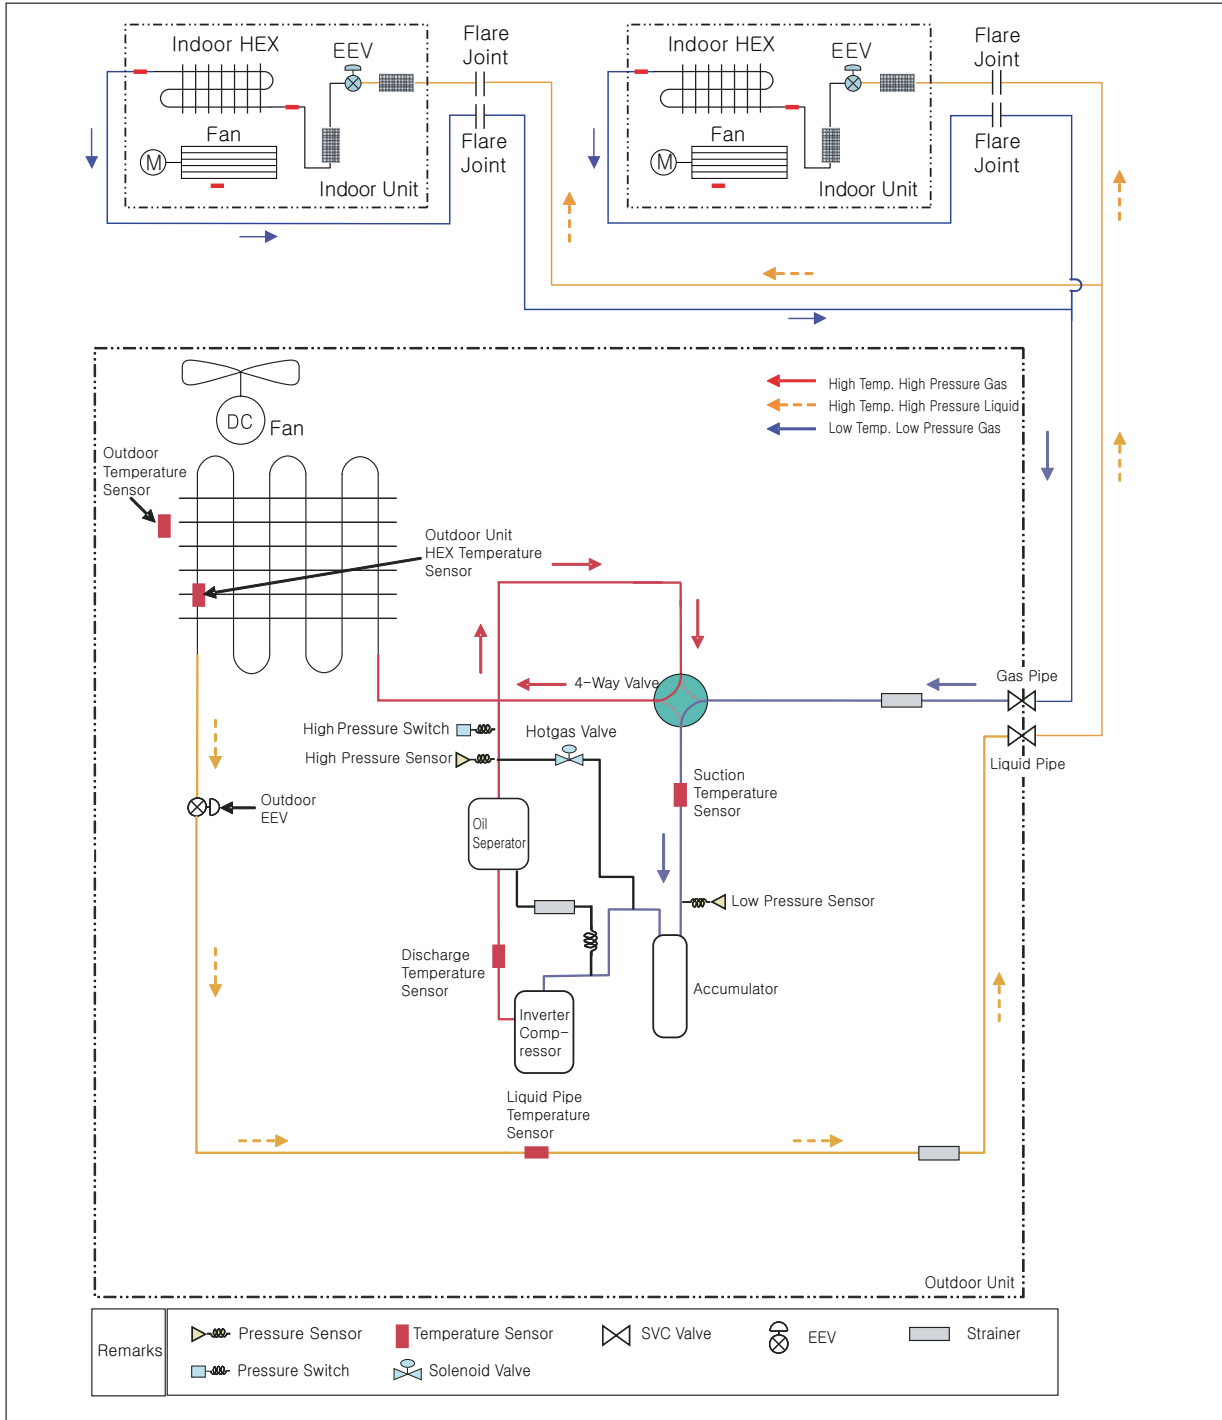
Indoor HEX
EEV
Flare Joint
Fan
M
Indoor Unit
Flare Joint

Indoor HEX
EEV
Flare Joint
Fan
M
Indoor Unit
Flare Joint

DC
Fan
High Temp. High Pressure Gas
High Temp. High Pressure Liquid
Low Temp. Low Pressure Gas

Outdoor Temperature Sensor
Outdoor Unit HEX Temperature Sensor
4-Way Valve
Gas Pipe
High Pressure Switch
High Pressure Sensor
Hotgas Valve
Liquid Pipe
Outdoor EEV
Suction Temperature Sensor
Oil Seperator
Low Pressure Sensor
Discharge Temperature Sensor
Accumulator
Inverter Comp-ressor
Liquid Pipe Temperature Sensor
Outdoor Unit

| Remarks | Pressure Sensor | Temperature Sensor | SVC Valve | EEV | Strainer |
|---|---|---|---|---|---|
| | Pressure Switch | Solenoid Valve | | | |